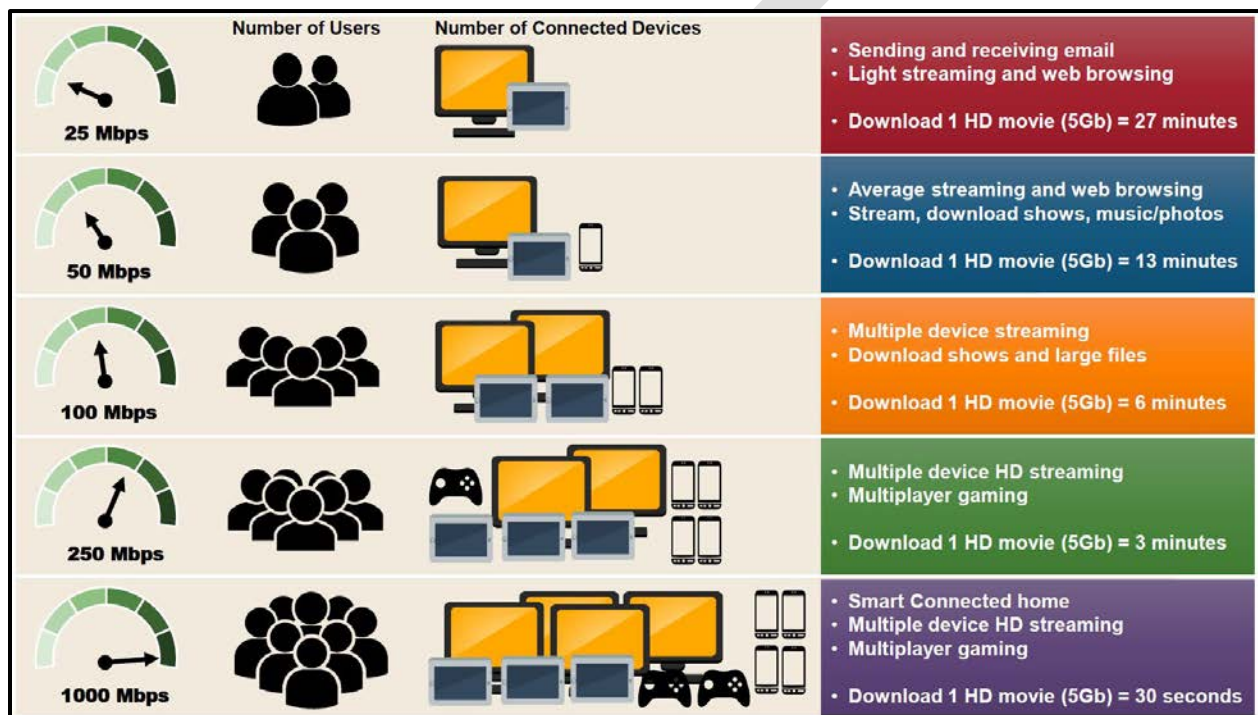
Number of Users

Number of Connected Devices

25 Mbps

• Sending and receiving email
• Light streaming and web browsing

• Download 1 HD movie (5Gb) = 27 minutes

50 Mbps

• Average streaming and web browsing
• Stream, download shows, music/photos

• Download 1 HD movie (5Gb) = 13 minutes

100 Mbps

• Multiple device streaming
• Download shows and large files

• Download 1 HD movie (5Gb) = 6 minutes

250 Mbps

• Multiple device HD streaming
• Multiplayer gaming

• Download 1 HD movie (5Gb) = 3 minutes

1000 Mbps

• Smart Connected home
• Multiple device HD streaming
• Multiplayer gaming

• Download 1 HD movie (5Gb) = 30 seconds